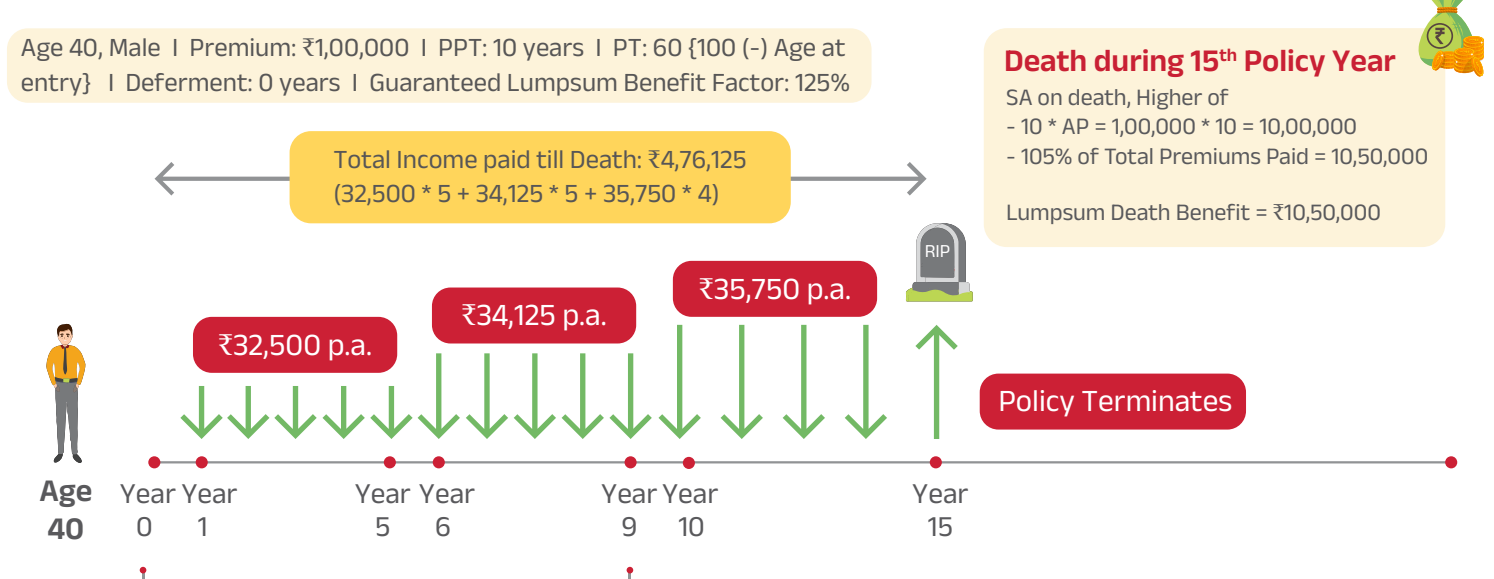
Age 40, Male I Premium: ₹1,00,000 I PPT: 10 years I PT: 60 {100 (-) Age at entry} I Deferment: 0 years I Guaranteed Lumpsum Benefit Factor: 125%

Death during 15$^{th}$ Policy Year

SA on death, Higher of
- 10 * AP = 1,00,000 * 10 = 10,00,000
- 105% of Total Premiums Paid = 10,50,000

Lumpsum Death Benefit = ₹10,50,000

Total Income paid till Death: ₹4,76,125
(32,500 * 5 + 34,125 * 5 + 35,750 * 4)

RIP

₹35,750 p.a.

₹34,125 p.a.

₹32,500 p.a.

Policy Terminates

Age 40

Year 0

Year 1

Year 5

Year 6

Year 9

Year 10

Year 15